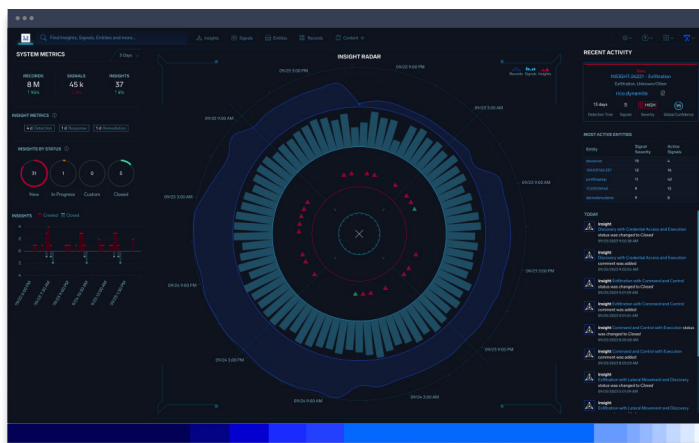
Find Insights, Signals, Entities and more...

Insights

Signals

Entities

Records

Content

SYSTEM METRICS

3 Days

RECORDS

8 M

SIGNALS

45 k

INSIGHTS

37

INSIGHT METRICS

Detection

Response

Remediation

INSIGHTS BY STATUS

31

New

1

In Progress

0

Custom

5

Closed

INSIGHTS

Created

Closed

INSIGHT RADAR

09/23 9:00 PM

09/23 3:00 AM

09/24 3:00 PM

09/24 9:00 AM

09/23 12:00 PM

RECENT ACTIVITY

INSIGHT-26227 - Exfiltration

13 days

5

HIGH

Detection Time

Signals

Severity

Global Confidence

MOST ACTIVE ENTITIES

Entity

Signal Severity

Active Signals

TODAY

Insight

Discovery with Credential Access and Execution

status was changed to Closed

Insight

Discovery with Credential Access and Execution

comment was added

Insight

Exfiltration with Command and Control

status was changed to Closed

Insight

Exfiltration with Command and Control

comment was added

Insight

Command and Control with Execution status

was changed to Closed

Insight

Command and Control with Execution

comment was added

Insight

Exfiltration with Lateral Movement and Discovery

status was changed to Closed

Insight

Exfiltration with Lateral Movement and Discovery